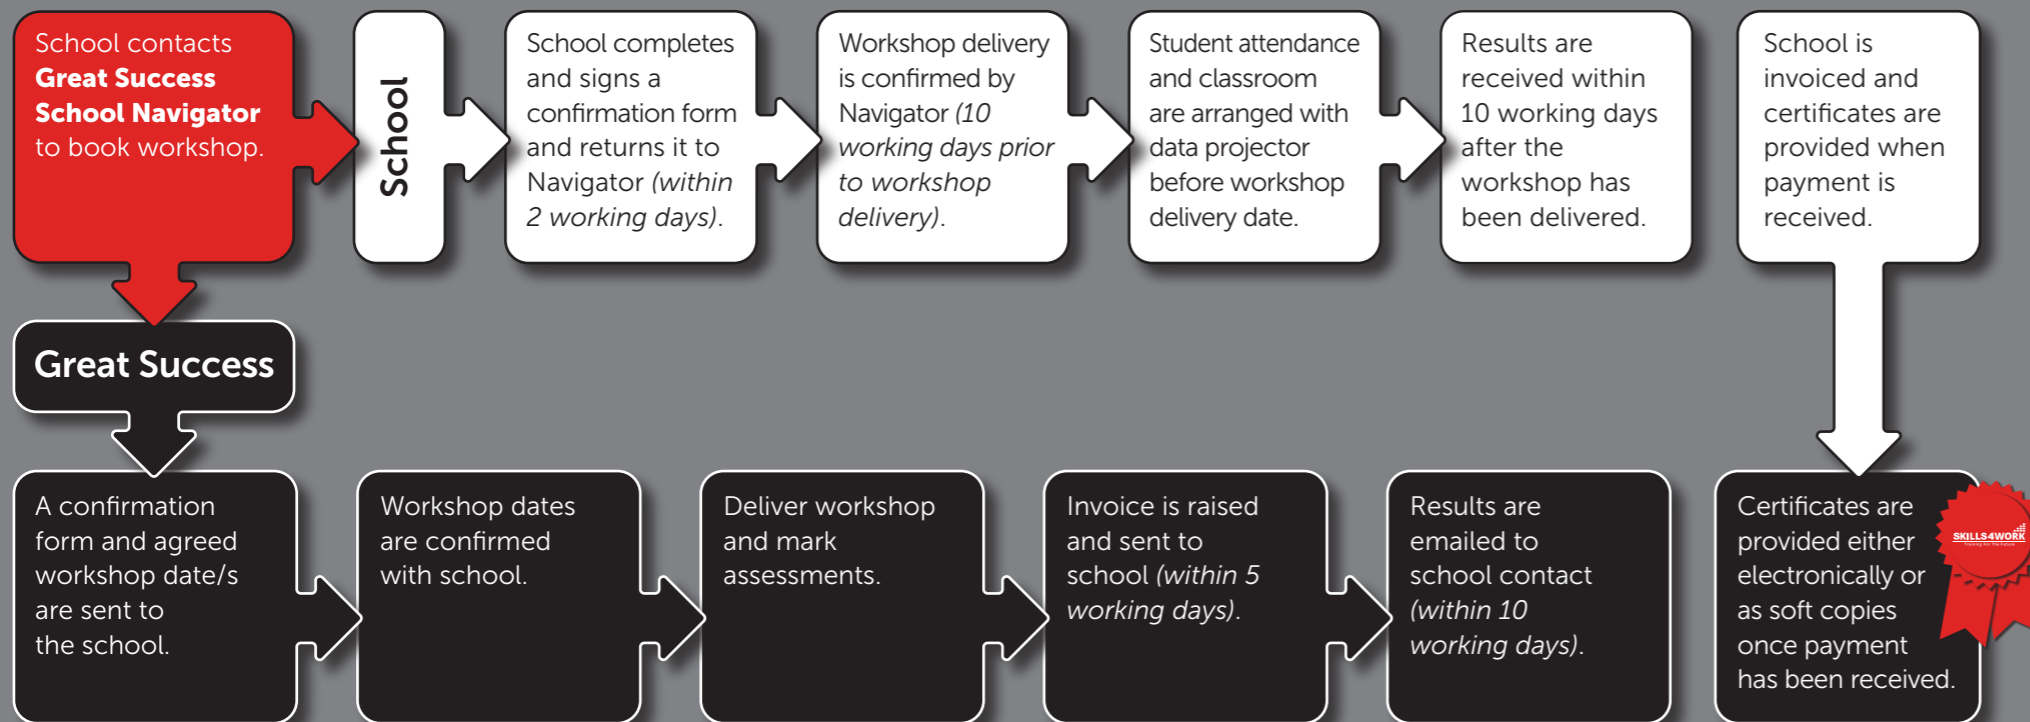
School contacts **Great Success School Navigator** to book workshop.

School

School completes and signs a confirmation form and returns it to Navigator *(within 2 working days)*.

Workshop delivery is confirmed by Navigator *(10 working days prior to workshop delivery)*.

Student attendance and classroom are arranged with data projector before workshop delivery date.

Results are received within 10 working days after the workshop has been delivered.

School is invoiced and certificates are provided when payment is received.

Great Success

A confirmation form and agreed workshop date/s are sent to the school.

Workshop dates are confirmed with school.

Deliver workshop and mark assessments.

Invoice is raised and sent to school *(within 5 working days)*.

Results are emailed to school contact *(within 10 working days)*.

Certificates are provided either electronically or as soft copies once payment has been received.

SKILLS4WORK